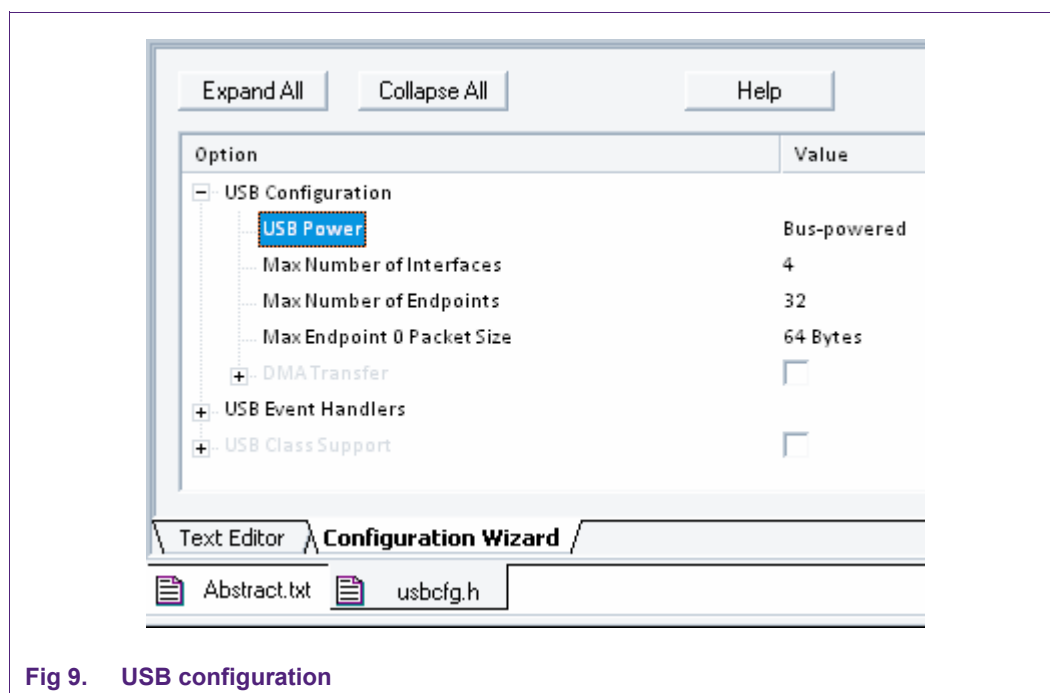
Expand All Collapse All Help

| Option | Value |
|---|---|
| USB Configuration | |
| USB Power | Bus-powered |
| Max Number of Interfaces | 4 |
| Max Number of Endpoints | 32 |
| Max Endpoint 0 Packet Size | 64 Bytes |
| DMA Transfer | |
| USB Event Handlers | |
| USB Class Support | |

Text Editor Configuration Wizard

Abstract.txt usbcfg.h

Fig 9. USB configuration